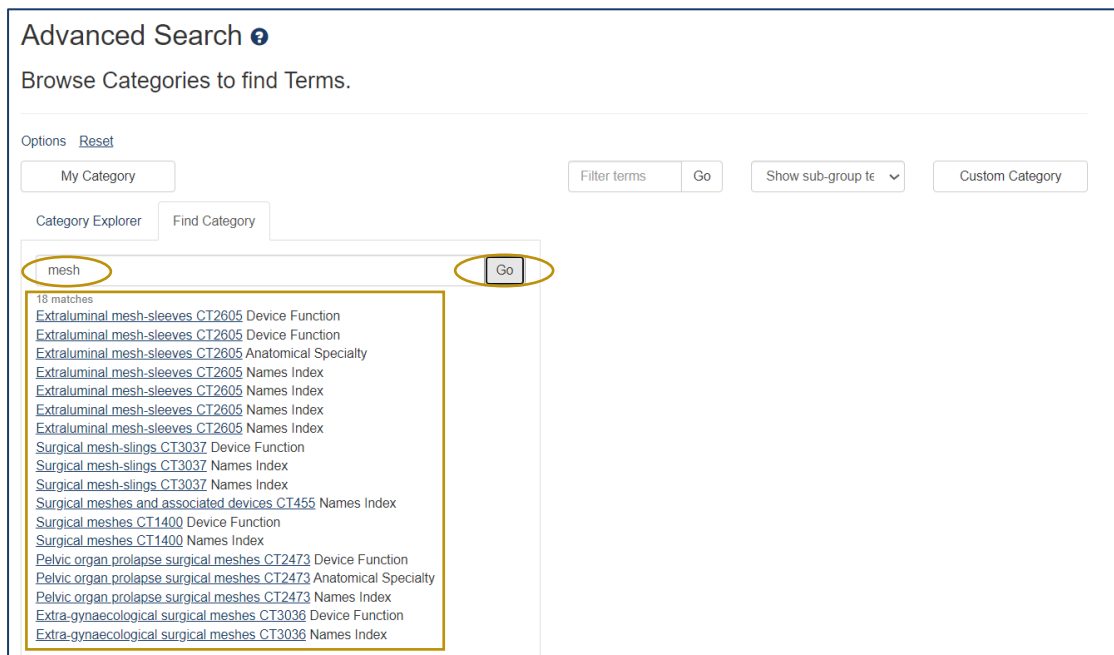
Advanced Search

Browse Categories to find Terms.

Options Reset

My Category

Filter terms Go

Show sub-group te

Custom Category

Category Explorer Find Category

mesh Go

18 matches
Extraluminal mesh-sleeves CT2605 Device Function
Extraluminal mesh-sleeves CT2605 Device Function
Extraluminal mesh-sleeves CT2605 Anatomical Specialty
Extraluminal mesh-sleeves CT2605 Names Index
Extraluminal mesh-sleeves CT2605 Names Index
Extraluminal mesh-sleeves CT2605 Names Index
Extraluminal mesh-sleeves CT2605 Names Index
Surgical mesh-slings CT3037 Device Function
Surgical mesh-slings CT3037 Names Index
Surgical mesh-slings CT3037 Names Index
Surgical meshes and associated devices CT455 Names Index
Surgical meshes CT1400 Device Function
Surgical meshes CT1400 Names Index
Pelvic organ prolapse surgical meshes CT2473 Device Function
Pelvic organ prolapse surgical meshes CT2473 Anatomical Specialty
Pelvic organ prolapse surgical meshes CT2473 Names Index
Extra-gynaecological surgical meshes CT3036 Device Function
Extra-gynaecological surgical meshes CT3036 Names Index